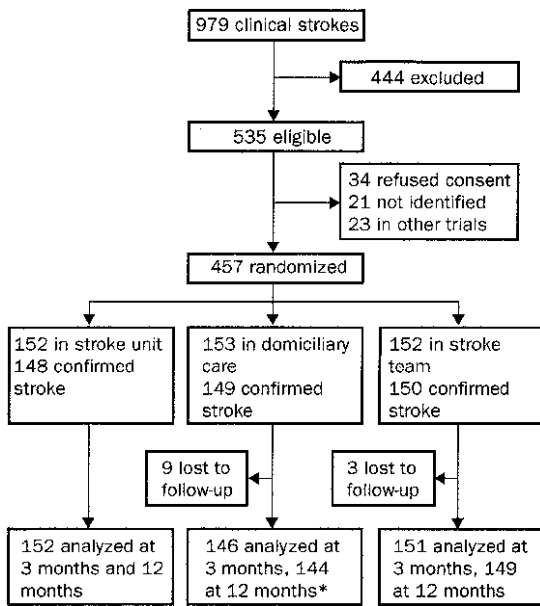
979 clinical strokes

444 excluded

535 eligible

34 refused consent
21 not identified
23 in other trials

457 randomized

152 in stroke unit
148 confirmed stroke

153 in domiciliary care
149 confirmed stroke

152 in stroke team
150 confirmed stroke

9 lost to follow-up

3 lost to follow-up

152 analyzed at 3 months and 12 months

146 analyzed at 3 months, 144 at 12 months*

151 analyzed at 3 months, 149 at 12 months